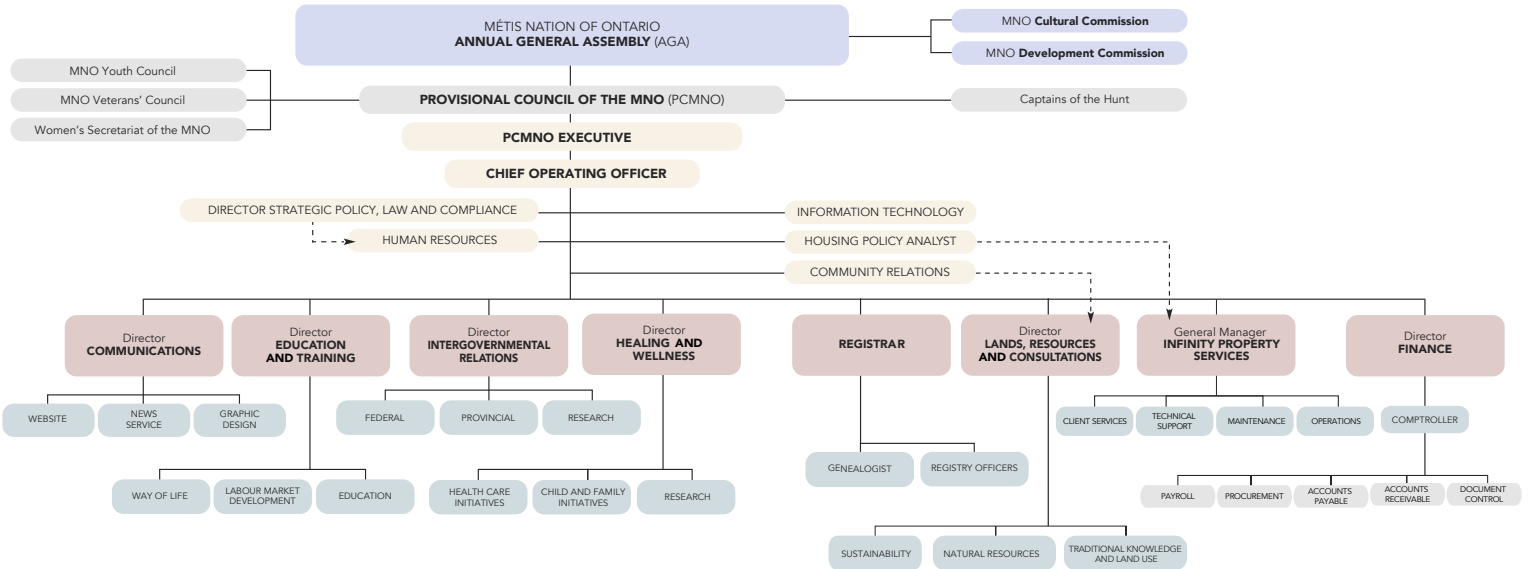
MÉTIS NATION OF ONTARIO
ANNUAL GENERAL ASSEMBLY (AGA)

MNO Cultural Commission

MNO Development Commission

MNO Youth Council

MNO Veterans' Council

Women's Secretariat of the MNO

PROVISIONAL COUNCIL OF THE MNO (PCMNO)

Captains of the Hunt

PCMNO EXECUTIVE

CHIEF OPERATING OFFICER

DIRECTOR STRATEGIC POLICY, LAW AND COMPLIANCE

INFORMATION TECHNOLOGY

HUMAN RESOURCES

HOUSING POLICY ANALYST

COMMUNITY RELATIONS

Director COMMUNICATIONS

WEBSITE

NEWS SERVICE

GRAPHIC DESIGN

Director EDUCATION AND TRAINING

WAY OF LIFE

LABOUR MARKET DEVELOPMENT

EDUCATION

Director INTERGOVERNMENTAL RELATIONS

FEDERAL

PROVINCIAL

RESEARCH

Director HEALING AND WELLNESS

HEALTH CARE INITIATIVES

CHILD AND FAMILY INITIATIVES

RESEARCH

REGISTRAR

GENEALOGIST

REGISTRY OFFICERS

Director LANDS, RESOURCES AND CONSULTATIONS

SUSTAINABILITY

NATURAL RESOURCES

TRADITIONAL KNOWLEDGE AND LAND USE

General Manager INFINITY PROPERTY SERVICES

CLIENT SERVICES

TECHNICAL SUPPORT

MAINTENANCE

OPERATIONS

Director FINANCE

COMPTROLLER

PAYROLL

PROCUREMENT

ACCOUNTS PAYABLE

ACCOUNTS RECEIVABLE

DOCUMENT CONTROL